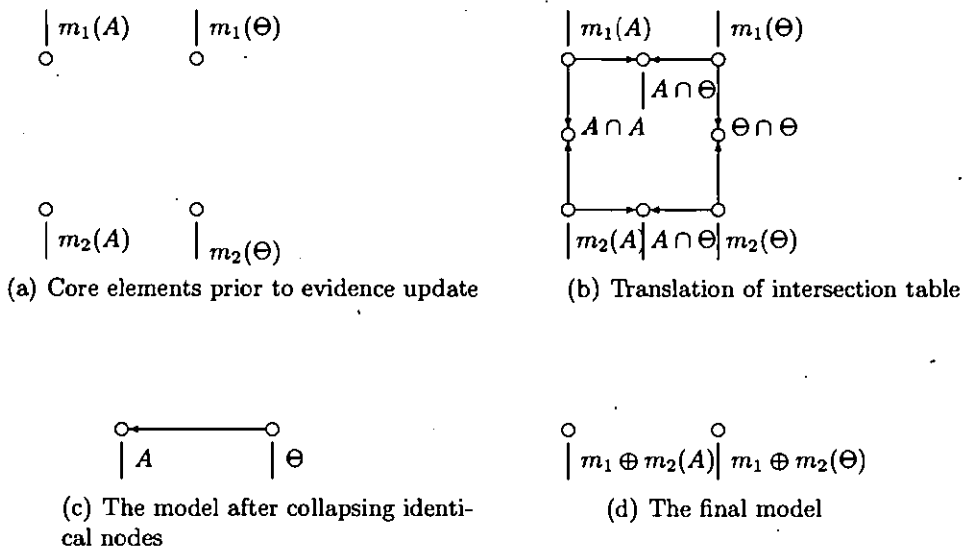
$m_1(A)$ $m_1(\Theta)$

$m_2(A)$ $m_2(\Theta)$

(a) Core elements prior to evidence update

$m_1(A)$ $m_1(\Theta)$

$A \cap \Theta$

$A \cap A$ $\Theta \cap \Theta$

$m_2(A)$ $A \cap \Theta$ $m_2(\Theta)$

(b) Translation of intersection table

$A$ $\Theta$

(c) The model after collapsing identical nodes

$m_1 \oplus m_2(A)$ $m_1 \oplus m_2(\Theta)$

(d) The final model